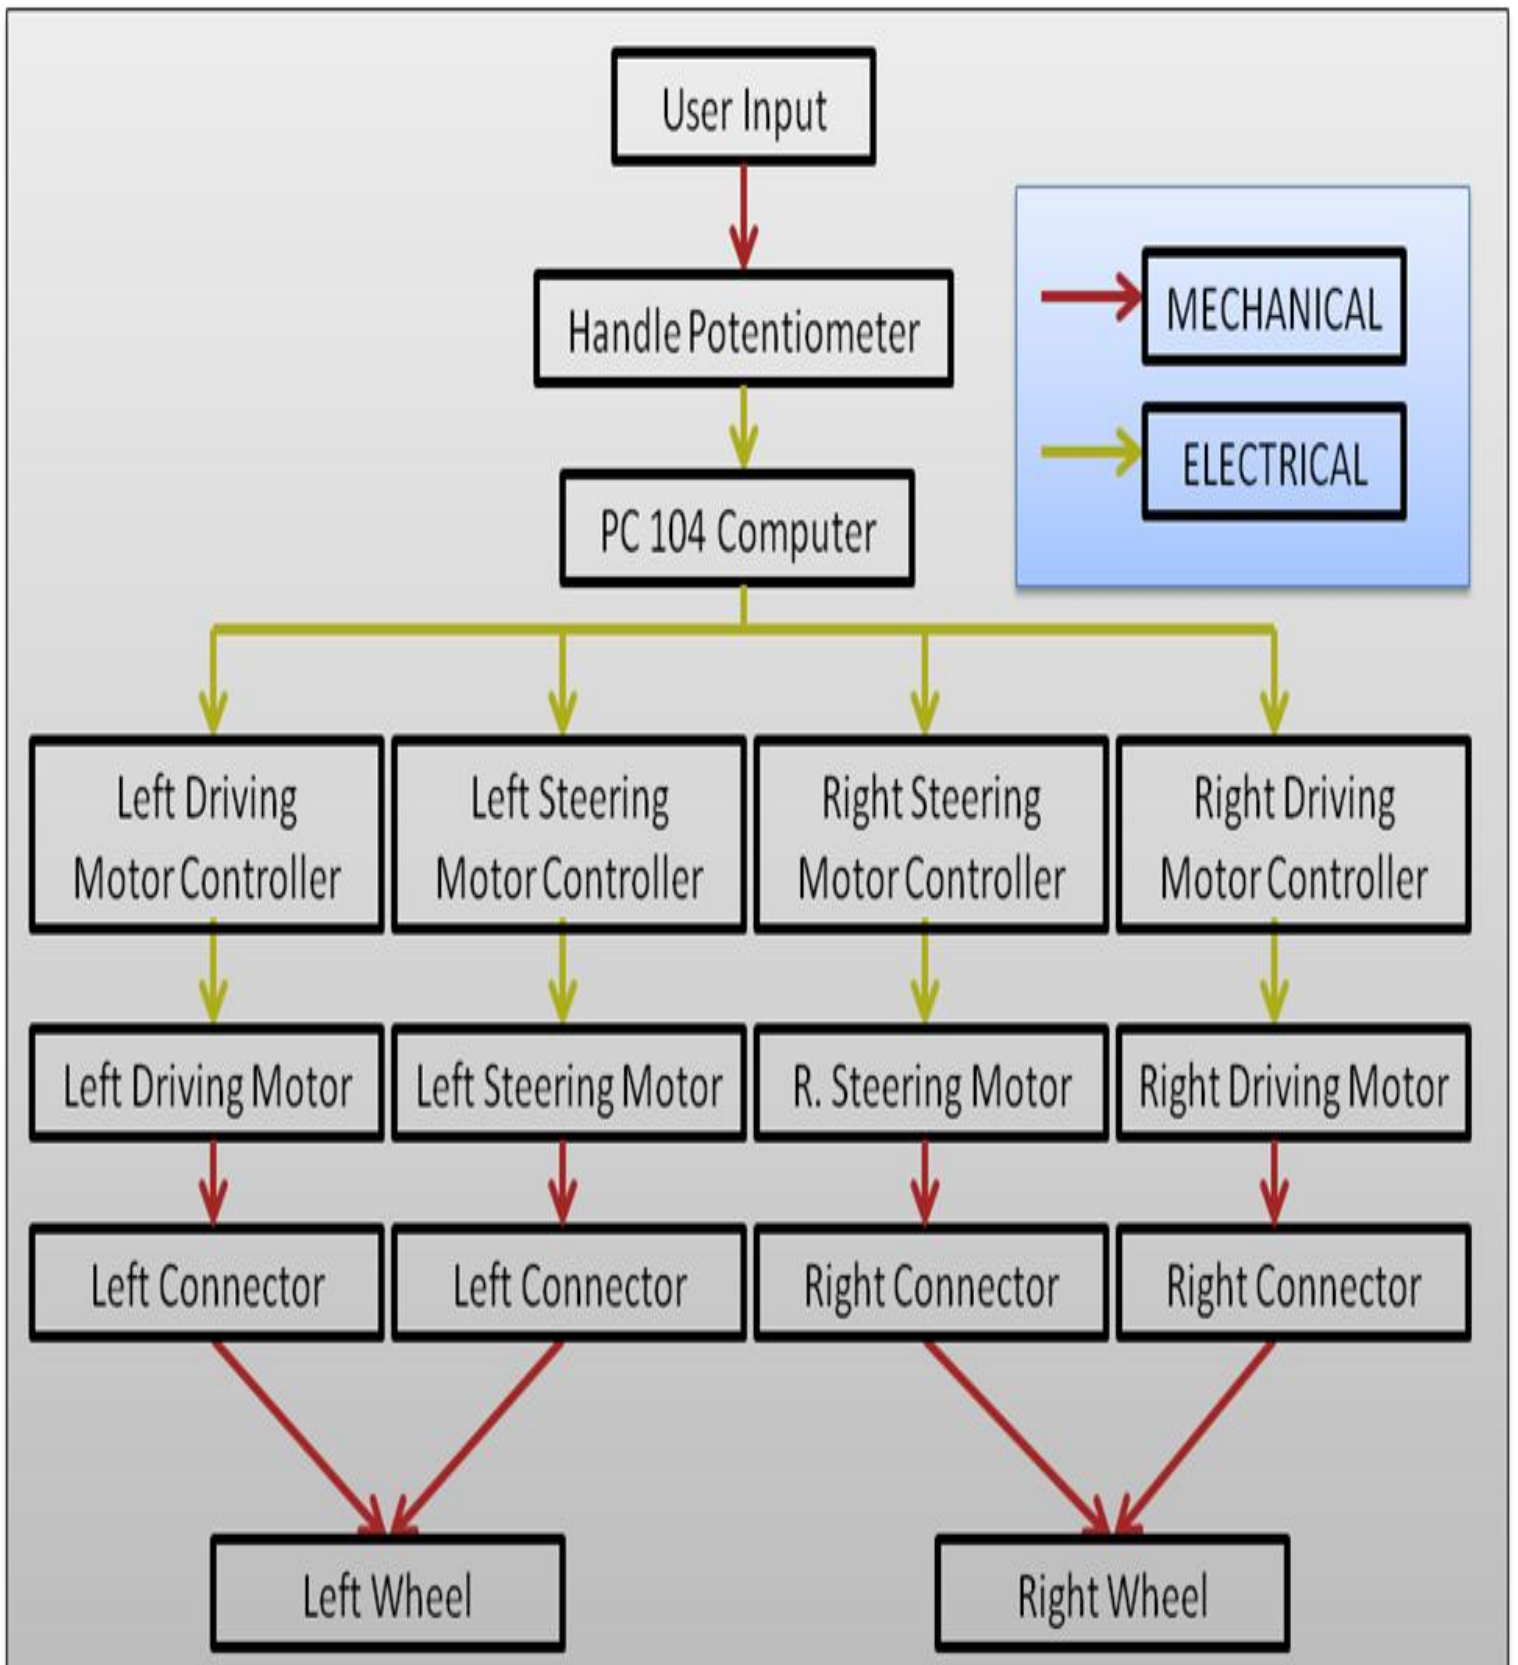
User Input

Handle Potentiometer

PC 104 Computer

MECHANICAL

ELECTRICAL

Left Driving Motor Controller

Left Steering Motor Controller

Right Steering Motor Controller

Right Driving Motor Controller

Left Driving Motor

Left Steering Motor

R. Steering Motor

Right Driving Motor

Left Connector

Left Connector

Right Connector

Right Connector

Left Wheel

Right Wheel